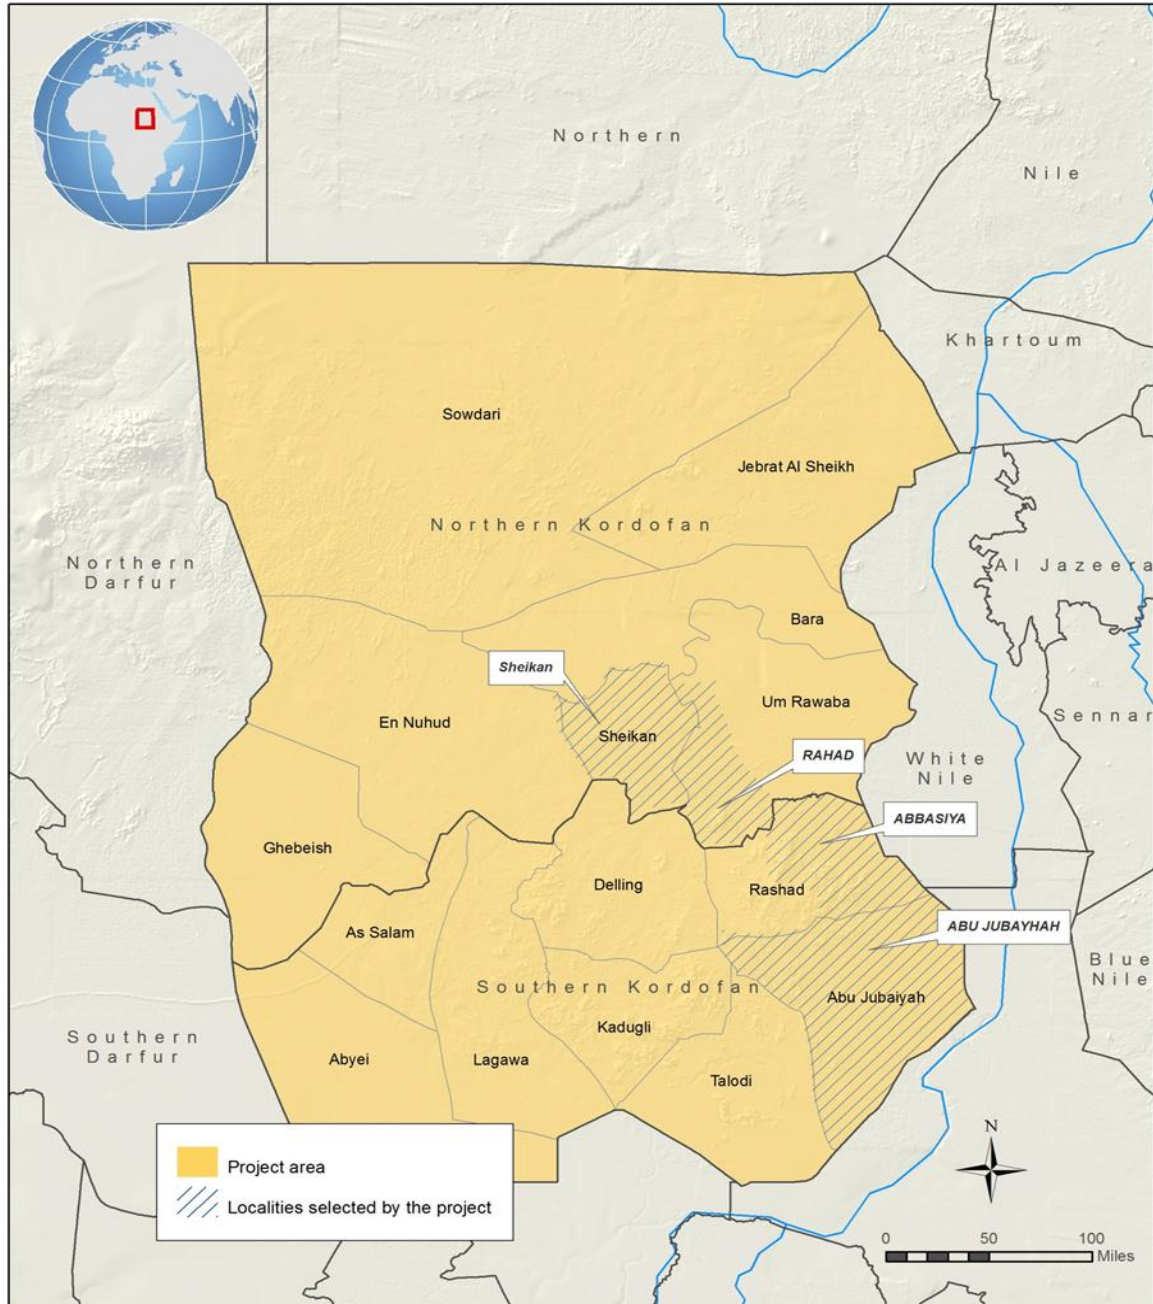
Northern

Nile

Khartoum

Sowdari

Jebrat Al Sheikh

Northern Kordofan

Northern Darfur

Al Jazeera

Bara

Sheikan

Um Rawaba

En Nuhud

Sheikan

Sennar

RAHAD

White Nile

ABBASIYA

Ghebeish

Delling

Rashad

As Salam

ABU JUBAYHAH

Blue Nile

Southern Kordofan

Abu Jubaiyah

Southern Darfur

Kadugli

Abyei

Lagawa

Talodi

Project area

Localities selected by the project

N

0 50 100 Miles